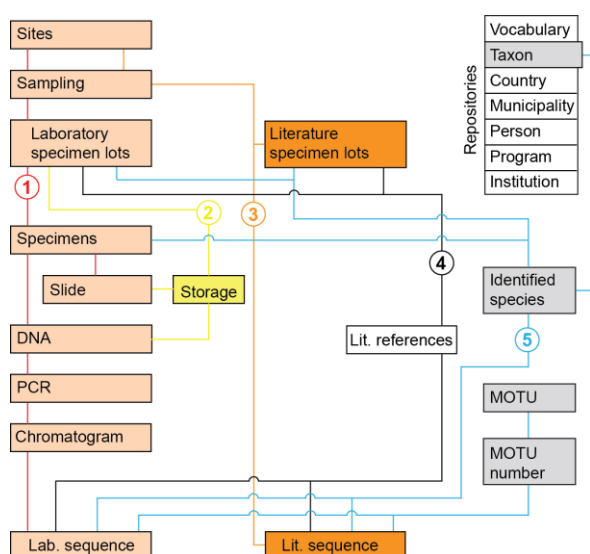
Sites

Sampling

Laboratory specimen lots

Literature specimen lots

1

2

3

4

5

Specimens

Slide

Storage

DNA

PCR

Chromatogram

Lit. references

Lab. sequence

Lit. sequence

Repositories

Vocabulary

Taxon

Country

Municipality

Person

Program

Institution

Identified species

MOTU

MOTU number